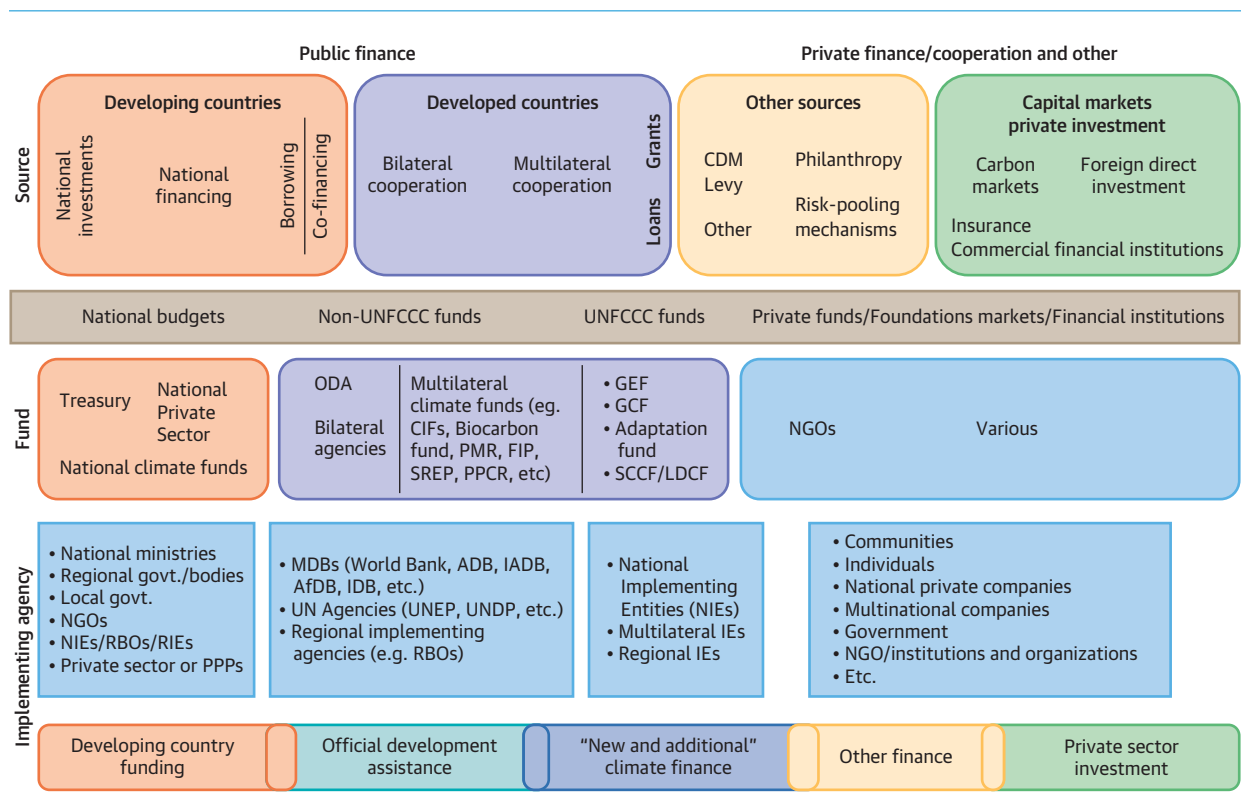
Public finance

Private finance/cooperation and other

Source

Developing countries

National investments

National financing

Borrowing

Co-financing

Developed countries

Bilateral cooperation

Multilateral cooperation

Grants

Loans

Other sources

CDM Levy

Other

Philanthropy

Risk-pooling mechanisms

Capital markets private investment

Carbon markets

Foreign direct investment

Insurance

Commercial financial institutions

National budgets

Non-UNFCCC funds

UNFCCC funds

Private funds/Foundations markets/Financial institutions

Fund

Treasury

National Private Sector

National climate funds

ODA

Bilateral agencies

Multilateral climate funds (eg. CIFs, Biocarbon fund, PMR, FIP, SREP, PPCR, etc)

• GEF
• GCF
• Adaptation fund
• SCCF/LDCF

NGOs

Various

Implementing agency

• National ministries
• Regional govt./bodies
• Local govt.
• NGOs
• NIEs/RBOs/RIEs
• Private sector or PPPs

• MDBs (World Bank, ADB, IADB, AfDB, IDB, etc.)
• UN Agencies (UNEP, UNDP, etc.)
• Regional implementing agencies (e.g. RBOs)

• National Implementing Entities (NIEs)
• Multilateral IEs
• Regional IEs

• Communities
• Individuals
• National private companies
• Multinational companies
• Government
• NGO/institutions and organizations
• Etc.

Developing country funding

Official development assistance

"New and additional" climate finance

Other finance

Private sector investment